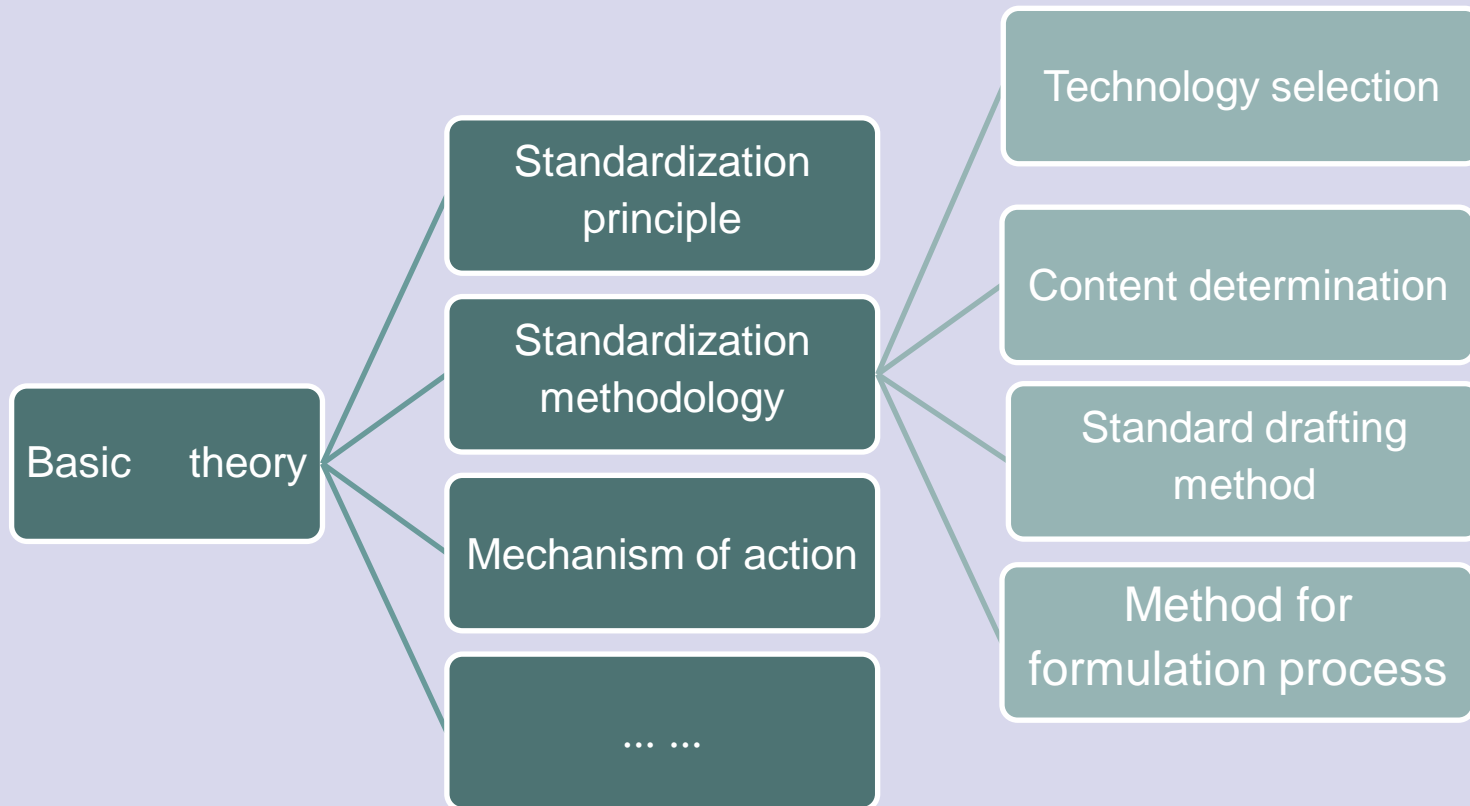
Basic theory

Standardization principle

Standardization methodology

Mechanism of action

... ...

Technology selection

Content determination

Standard drafting method

Method for formulation process